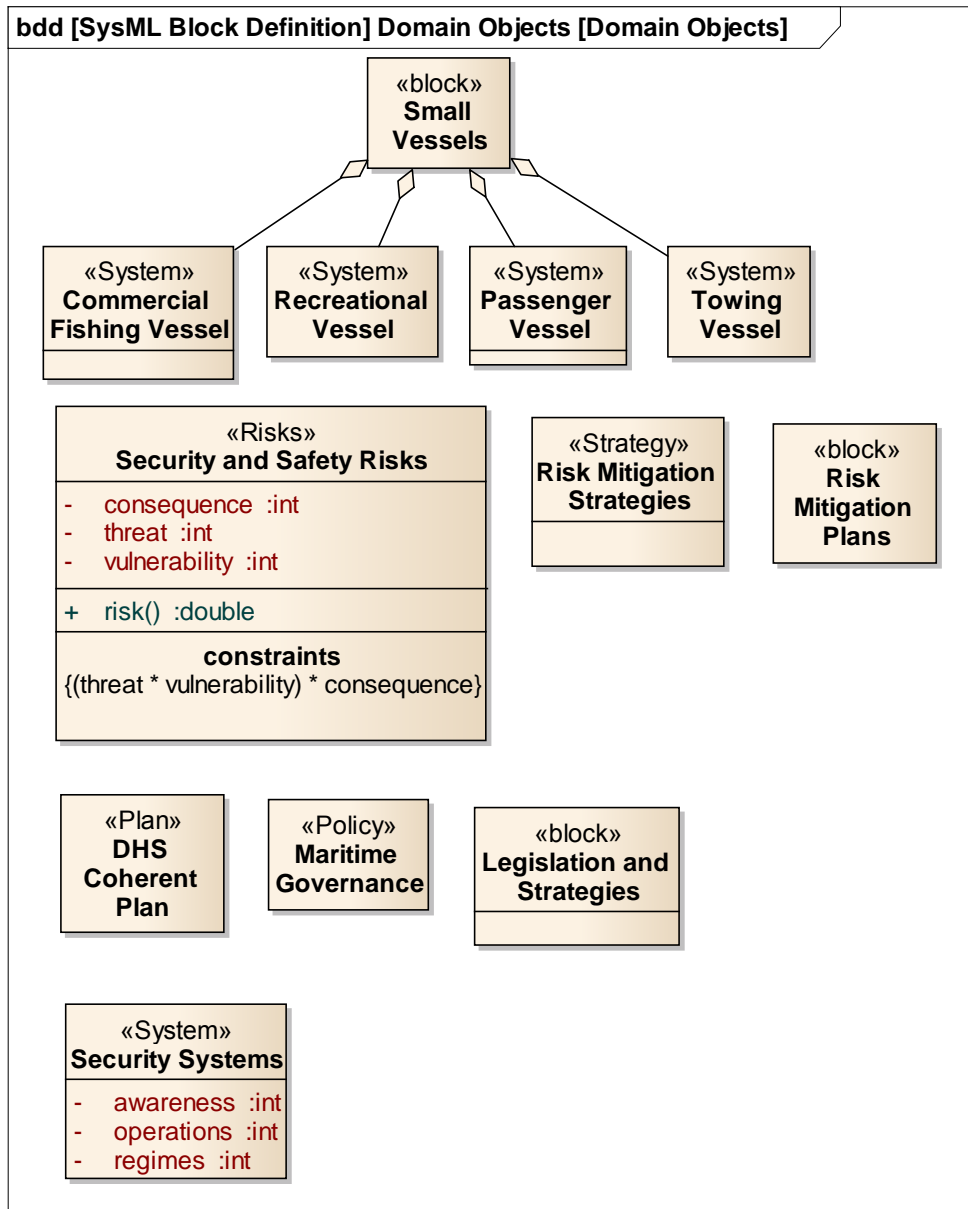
bdd [SysML Block Definition] Domain Objects [Domain Objects]

«block»
Small Vessels

«System»
Commercial Fishing Vessel

«System»
Recreational Vessel

«System»
Passenger Vessel

«System»
Towing Vessel

«Risks»
Security and Safety Risks

- consequence :int
- threat :int
- vulnerability :int

+ risk() :double

constraints
{(threat * vulnerability) * consequence}

«Strategy»
Risk Mitigation Strategies

«block»
Risk Mitigation Plans

«Plan»
DHS Coherent Plan

«Policy»
Maritime Governance

«block»
Legislation and Strategies

«System»
Security Systems

- awareness :int
- operations :int
- regimes :int